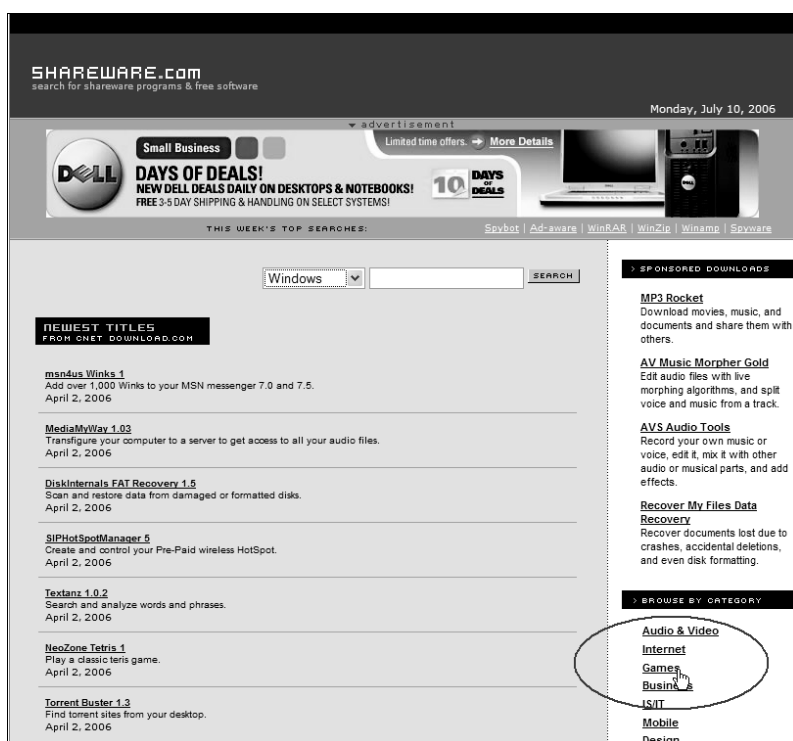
SHAREWARE.com
search for shareware programs & free software

Monday, July 10, 2006

advertisement

Small Business

Limited time offers. More Details

DELL

DAYS OF DEALS!
NEW DELL DEALS DAILY ON DESKTOPS & NOTEBOOKS!
FREE 3-5 DAY SHIPPING & HANDLING ON SELECT SYSTEMS!

10 DAYS OF DEALS

THIS WEEK'S TOP SEARCHES: Spybot | Ad-aware | WinRAR | WinZip | Winamp | Spyware

Windows SEARCH

NEWEST TITLES
FROM CNET DOWNLOAD.COM

msn4us Winks 1
Add over 1,000 Winks to your MSN messenger 7.0 and 7.5.
April 2, 2006

MediaMyWay 1.03
Transfigure your computer to a server to get access to all your audio files.
April 2, 2006

DiskInternals FAT Recovery 1.5
Scan and restore data from damaged or formatted disks.
April 2, 2006

SIPHotSpotManager 5
Create and control your Pre-Paid wireless HotSpot.
April 2, 2006

Textanz 1.0.2
Search and analyze words and phrases.
April 2, 2006

NeoZone Tetris 1
Play a classic teris game.
April 2, 2006

Torrent Buster 1.3
Find torrent sites from your desktop.
April 2, 2006

SPONSORED DOWNLOADS

MP3 Rocket
Download movies, music, and documents and share them with others.

AV Music Morpher Gold
Edit audio files with live morphing algorithms, and split voice and music from a track.

AVS Audio Tools
Record your own music or voice, edit it, mix it with other audio or musical parts, and add effects.

Recover My Files Data Recovery
Recover documents lost due to crashes, accidental deletions, and even disk formatting.

BROWSE BY CATEGORY

Audio & Video
Internet
Games
Business
IS/IT
Mobile
Design